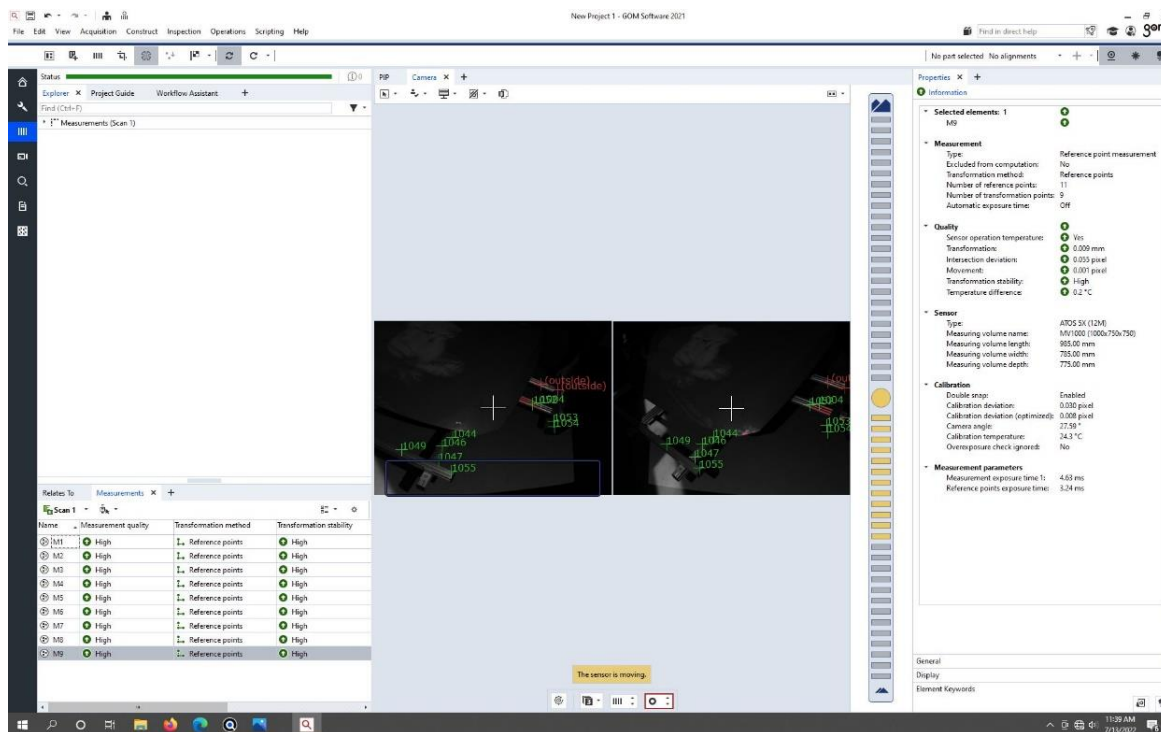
File Edit View Acquisition Construct Inspection Operations Scripting Help

New Project 1 - GOM Software 2021

Find in direct help

No part selected No alignments

Status

Explorer × Project Guide Workflow Assistant +

Find (Ctrl+F)

Measurements (Scan 1)

PIP Camera × +

Properties × +

Information

Selected elements: 1
M9

Measurement
Type: Reference point measurement
Excluded from computation: No
Transformation method: Reference points
Number of reference points: 11
Number of transformation points: 9
Automatic exposure time: Off

Quality
Sensor operation temperature: Yes
Transformation: 0.009 mm
Intersection deviation: 0.055 pixel
Movement: 0.001 pixel
Transformation stability: High
Temperature difference: 0.2 °C

Sensor
Type: ATOS 5X (12M)
Measuring volume name: MV1000 (1000x750x750)
Measuring volume length: 985.00 mm
Measuring volume width: 785.00 mm
Measuring volume depth: 775.00 mm

Calibration
Double snap: Enabled
Calibration deviation: 0.030 pixel
Calibration deviation (optimized): 0.008 pixel
Camera angle: 27.59 °
Calibration temperature: 24.3 °C
Overexposure check ignored: No

Measurement parameters
Measurement exposure time 1: 4.63 ms
Reference points exposure time: 3.24 ms

(outside) (outside) 1004 1053 1054 1044 1049 1046 1047 1055

(outside) 1004 1053 1054 1044 1049 1046 1047 1055

Relates To Measurements × +

Scan 1

| Name | Measurement quality | Transformation method | Transformation stability |
|---|---|---|---|
| M1 | High | Reference points | High |
| M2 | High | Reference points | High |
| M3 | High | Reference points | High |
| M4 | High | Reference points | High |
| M5 | High | Reference points | High |
| M6 | High | Reference points | High |
| M7 | High | Reference points | High |
| M8 | High | Reference points | High |
| M9 | High | Reference points | High |

The sensor is moving.

General
Display
Element Keywords

11:39 AM
7/13/2022